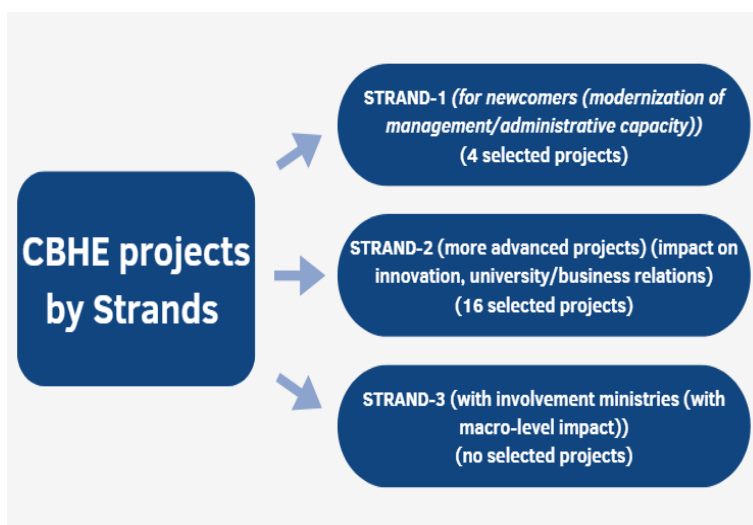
CBHE projects by Strands

STRAND-1 *(for newcomers (modernization of management/administrative capacity))*
(4 selected projects)

STRAND-2 (more advanced projects) (impact on innovation, university/business relations)
(16 selected projects)

STRAND-3 (with involvement ministries (with macro-level impact))
(no selected projects)